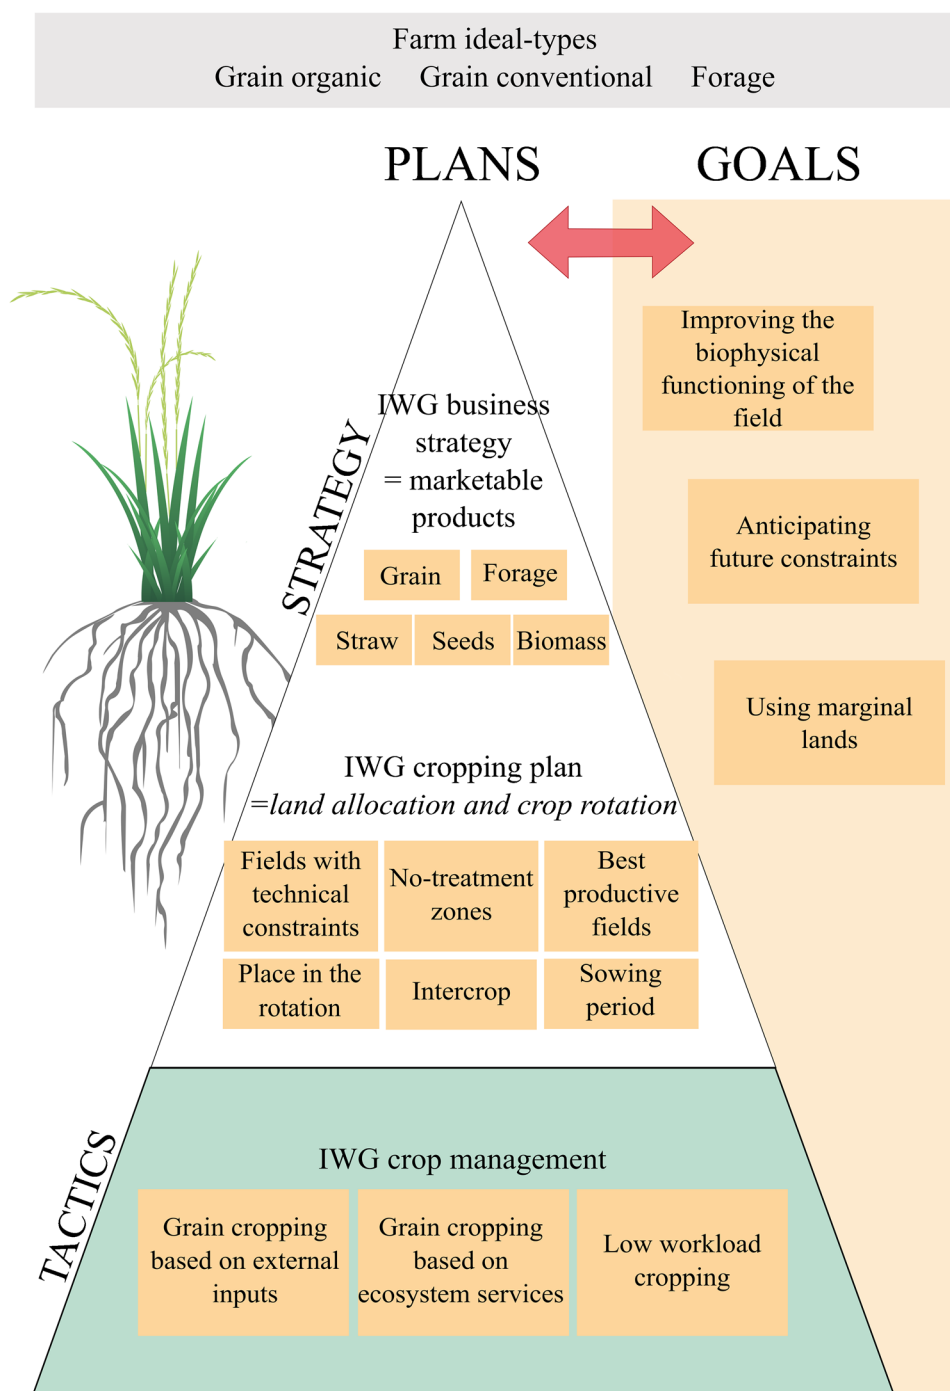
Farm ideal-types
Grain organic Grain conventional Forage

PLANS

GOALS

Improving the biophysical functioning of the field

Anticipating future constraints

Using marginal lands

STRATEGY

IWG business strategy = marketable products

Grain

Forage

Straw

Seeds

Biomass

IWG cropping plan
=land allocation and crop rotation

Fields with technical constraints

No-treatment zones

Best productive fields

Place in the rotation

Intercrop

Sowing period

TACTICS

IWG crop management

Grain cropping based on external inputs

Grain cropping based on ecosystem services

Low workload cropping